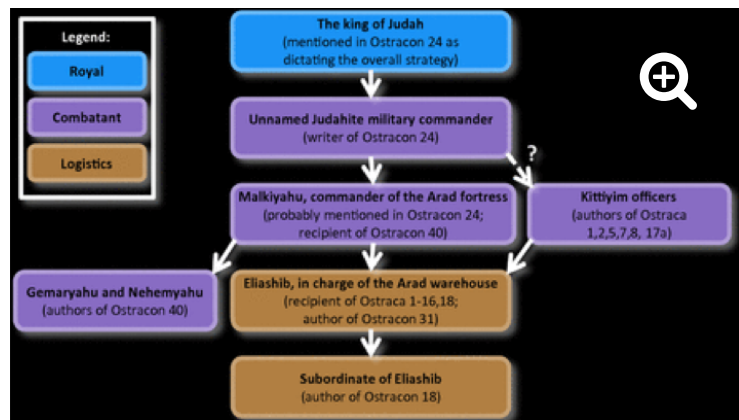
Legend:

Royal

Combatant

Logistics

The king of Judah
(mentioned in Ostracon 24 as dictating the overall strategy)

Unnamed Judahite military commander
(writer of Ostracon 24)

?

Malkiyahu, commander of the Arad fortress
(probably mentioned in Ostracon 24; recipient of Ostracon 40)

Kittiyim officers
(authors of Ostraca 1,2,5,7,8, 17a)

Gemaryahu and Nehemyahu
(authors of Ostracon 40)

Eliashib, in charge of the Arad warehouse
(recipient of Ostraca 1-16,18; author of Ostracon 31)

Subordinate of Eliashib
(author of Ostracon 18)